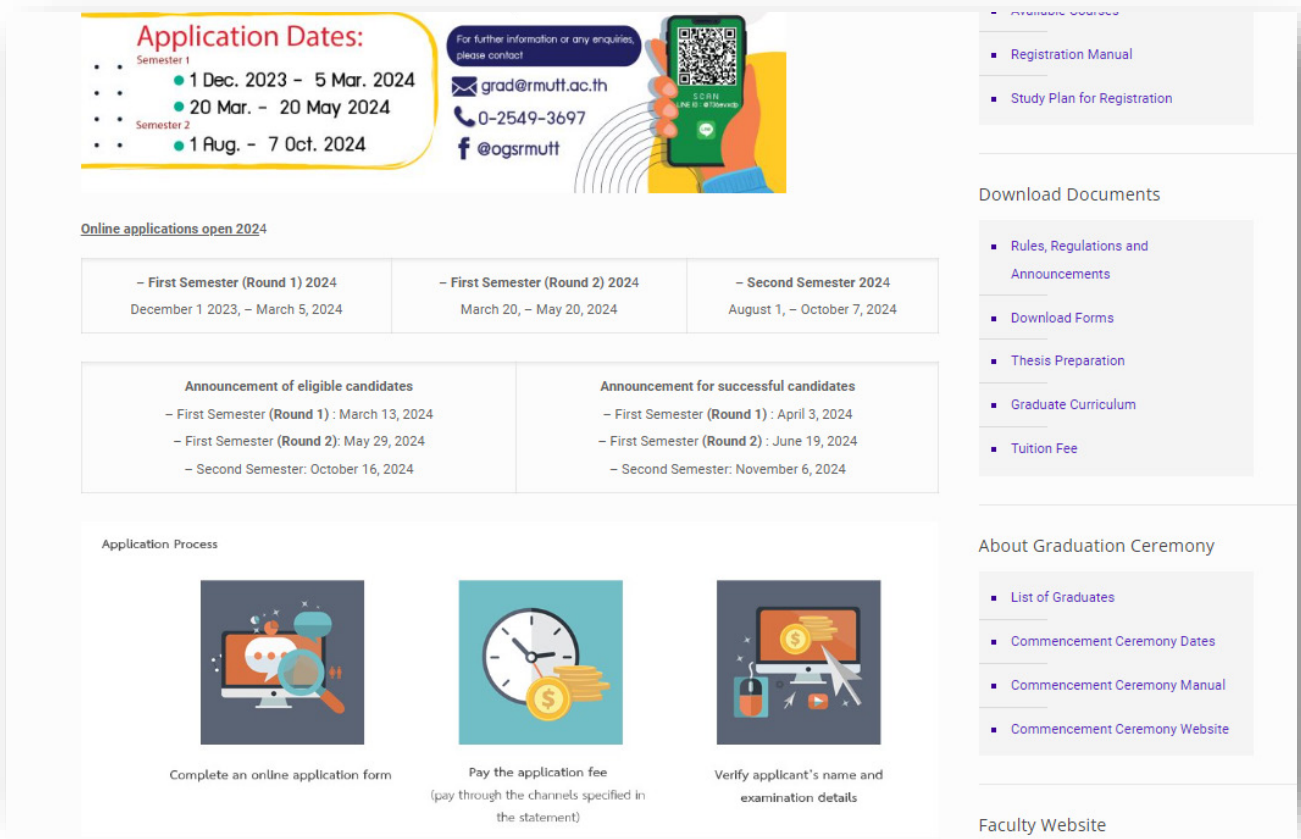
Application Dates:
Semester 1
1 Dec. 2023 - 5 Mar. 2024
20 Mar. - 20 May 2024
Semester 2
1 Aug. - 7 Oct. 2024

For further information or any enquiries, please contact
grad@rmutt.ac.th
0-2549-3697
@ogsrmutt

SCAN
LINE ID : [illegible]

Online applications open 2024

| – First Semester (Round 1) 2024 December 1 2023, – March 5, 2024 | – First Semester (Round 2) 2024 March 20, – May 20, 2024 | – Second Semester 2024 August 1, – October 7, 2024 |
|---|---|---|

| Announcement of eligible candidates | Announcement for successful candidates |
|---|---|
| – First Semester (Round 1) : March 13, 2024 | – First Semester (Round 1) : April 3, 2024 |
| – First Semester (Round 2): May 29, 2024 | – First Semester (Round 2) : June 19, 2024 |
| – Second Semester: October 16, 2024 | – Second Semester: November 6, 2024 |

Application Process

Complete an online application form

Pay the application fee
(pay through the channels specified in the statement)

Verify applicant's name and examination details

Available Courses
Registration Manual
Study Plan for Registration

Download Documents
Rules, Regulations and Announcements
Download Forms
Thesis Preparation
Graduate Curriculum
Tuition Fee

About Graduation Ceremony
List of Graduates
Commencement Ceremony Dates
Commencement Ceremony Manual
Commencement Ceremony Website

Faculty Website